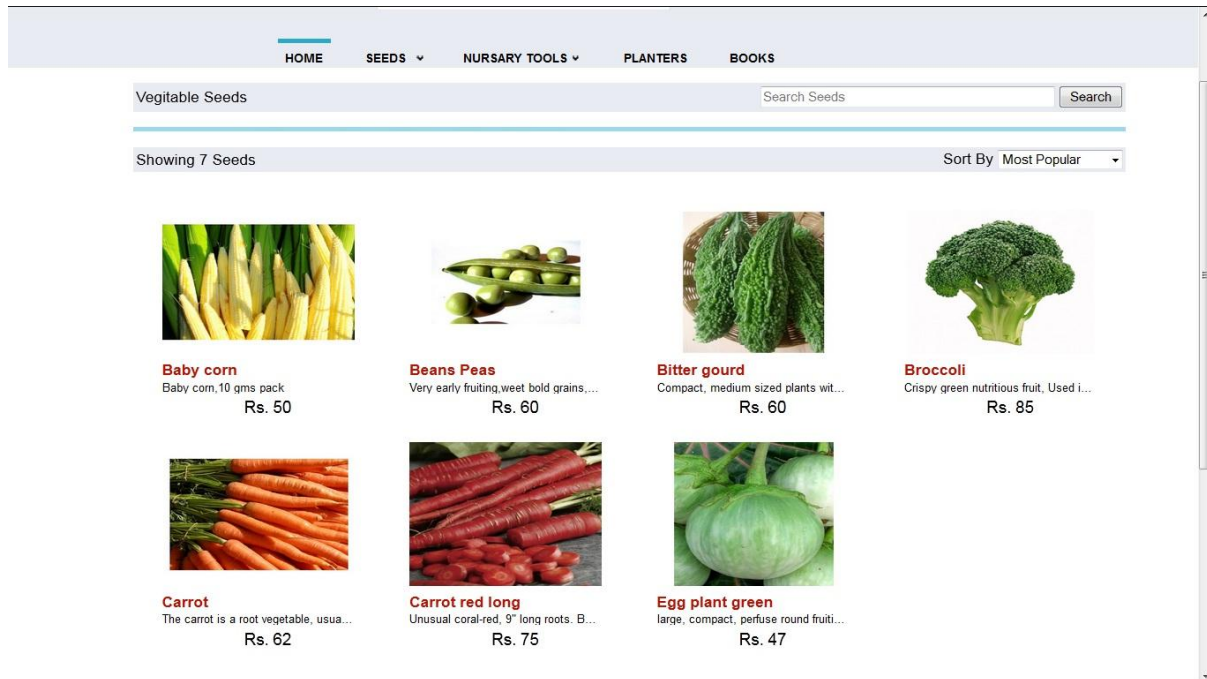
HOME SEEDS NURSARY TOOLS PLANTERS BOOKS

Vegitable Seeds

Search Seeds Search

Showing 7 Seeds

Sort By Most Popular

Baby corn
Baby corn,10 gms pack
Rs. 50

Beans Peas
Very early fruiting,weet bold grains,...
Rs. 60

Bitter gourd
Compact, medium sized plants wit...
Rs. 60

Broccoli
Crispy green nutritious fruit, Used i...
Rs. 85

Carrot
The carrot is a root vegetable, usua...
Rs. 62

Carrot red long
Unusual coral-red, 9" long roots. B...
Rs. 75

Egg plant green
large, compact, perfuse round fruiti...
Rs. 47